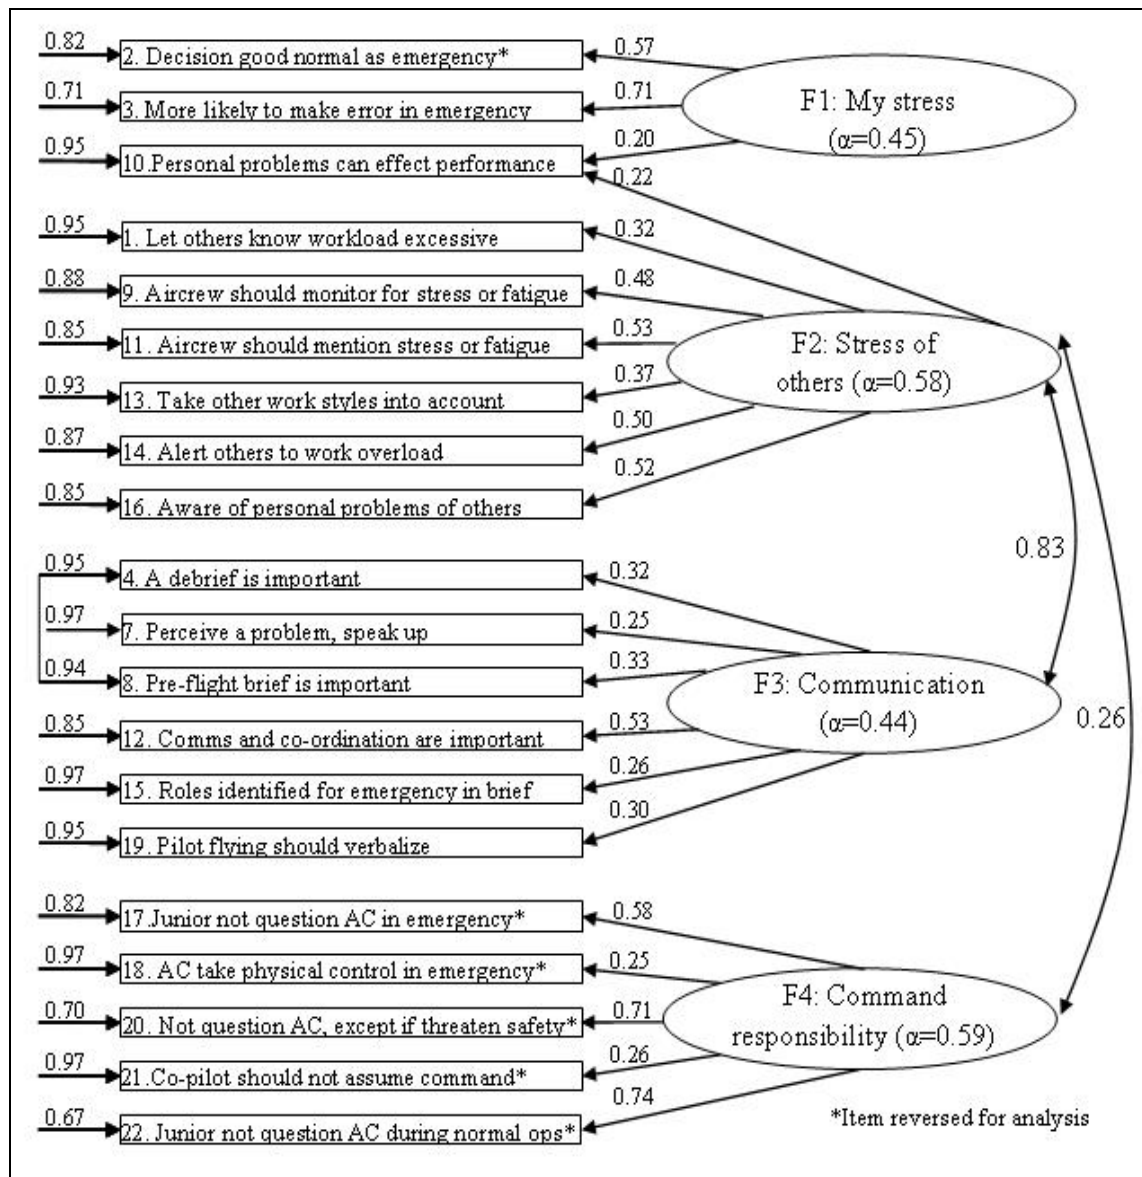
0.82 2. Decision good normal as emergency* 0.57
0.71 3. More likely to make error in emergency 0.71
0.95 10.Personal problems can effect performance 0.20
0.22

F1: My stress (α=0.45)

0.95 1. Let others know workload excessive 0.32
0.88 9. Aircrew should monitor for stress or fatigue 0.48
0.85 11. Aircrew should mention stress or fatigue 0.53
0.93 13. Take other work styles into account 0.37
0.87 14. Alert others to work overload 0.50
0.85 16. Aware of personal problems of others 0.52

F2: Stress of others (α=0.58)

0.83

0.95 4. A debrief is important 0.32
0.97 7. Perceive a problem, speak up 0.25
0.94 8. Pre-flight brief is important 0.33
0.85 12. Comms and co-ordination are important 0.53
0.97 15. Roles identified for emergency in brief 0.26
0.95 19. Pilot flying should verbalize 0.30

F3: Communication (α=0.44)

0.26

0.82 17.Junior not question AC in emergency* 0.58
0.97 18. AC take physical control in emergency* 0.25
0.70 20. Not question AC, except if threaten safety* 0.71
0.97 21.Co-pilot should not assume command* 0.26
0.67 22. Junior not question AC during normal ops* 0.74

F4: Command responsibility (α=0.59)

*Item reversed for analysis